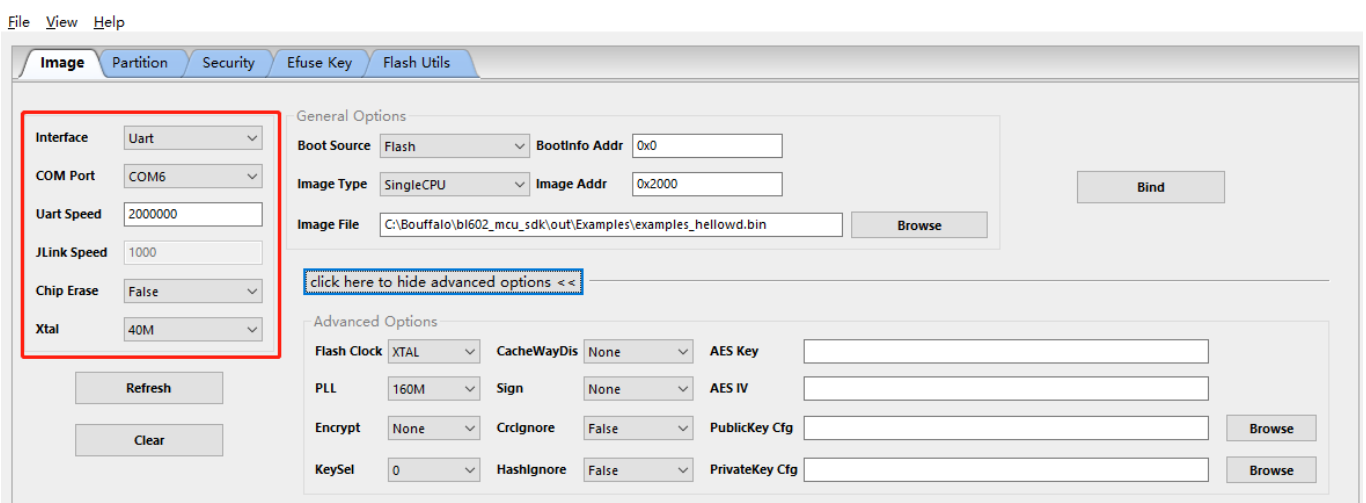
File View Help

Image Partition Security Efuse Key Flash Utils

Interface Uart
COM Port COM6
Uart Speed 2000000
JLink Speed 1000
Chip Erase False
Xtal 40M

Refresh

Clear

General Options
Boot Source Flash
BootInfo Addr 0x0
Image Type SingleCPU
Image Addr 0x2000
Image File C:\Bouffalo\bl602_mcu_sdk\out\Examples\examples_hellowd.bin
Browse

Bind

click here to hide advanced options <<

Advanced Options
Flash Clock XTAL
CacheWayDis None
AES Key
PLL 160M
Sign None
AES IV
Encrypt None
CrcIgnore False
PublicKey Cfg
Browse
KeySel 0
HashIgnore False
PrivateKey Cfg
Browse